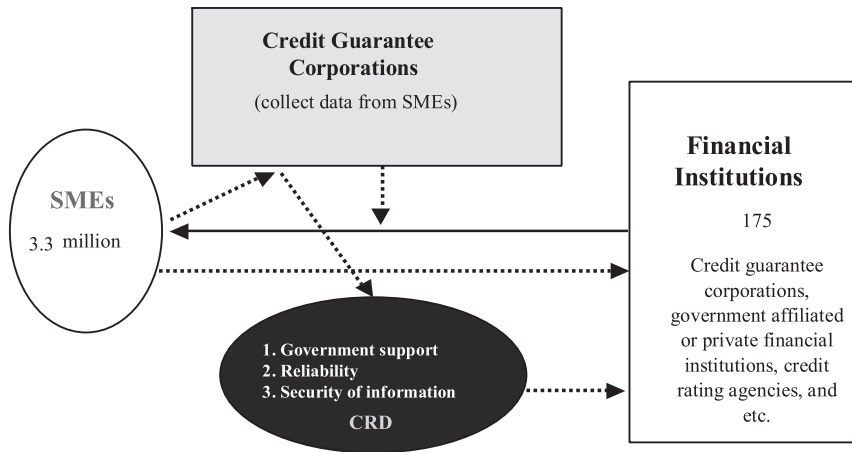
Credit Guarantee Corporations
(collect data from SMEs)

SMEs
3.3 million

Financial Institutions
175
Credit guarantee corporations, government affiliated or private financial institutions, credit rating agencies, and etc.

1. Government support
2. Reliability
3. Security of information
CRD